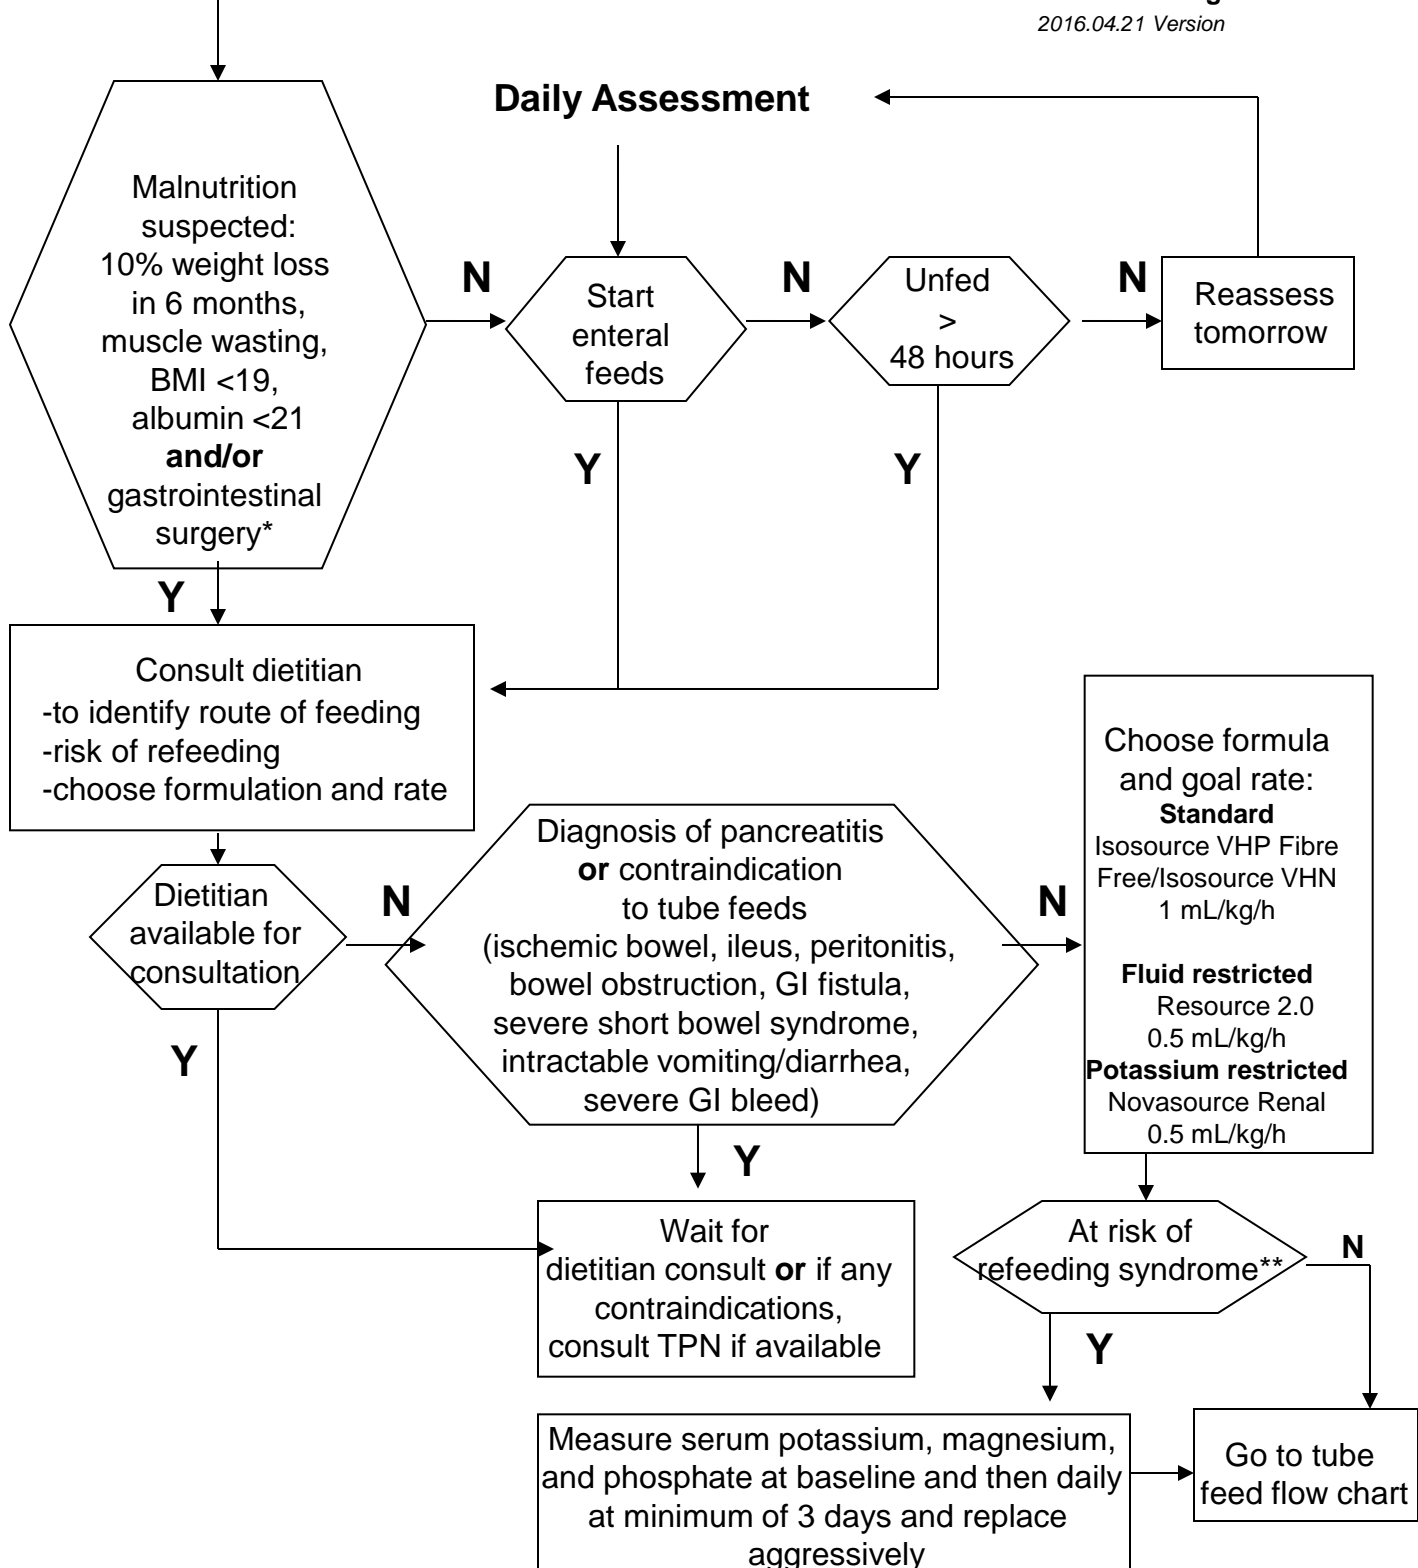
2016.04.21 Version

Daily Assessment

Malnutrition suspected: 10% weight loss in 6 months, muscle wasting, BMI <19, albumin <21 **and/or** gastrointestinal surgery*

N

Start enteral feeds

N

Unfed > 48 hours

N

Reassess tomorrow

Y

Y

Y

Consult dietitian
-to identify route of feeding
-risk of refeeding
-choose formulation and rate

Dietitian available for consultation

N

Diagnosis of pancreatitis **or** contraindication to tube feeds (ischemic bowel, ileus, peritonitis, bowel obstruction, GI fistula, severe short bowel syndrome, intractable vomiting/diarrhea, severe GI bleed)

N

Choose formula and goal rate:
**Standard**
Isosource VHP Fibre Free/Isosource VHN
1 mL/kg/h

**Fluid restricted**
Resource 2.0
0.5 mL/kg/h
**Potassium restricted**
Novasource Renal
0.5 mL/kg/h

Y

Y

Wait for dietitian consult **or** if any contraindications, consult TPN if available

At risk of refeeding syndrome**

N

Y

Measure serum potassium, magnesium, and phosphate at baseline and then daily at minimum of 3 days and replace aggressively

Go to tube feed flow chart